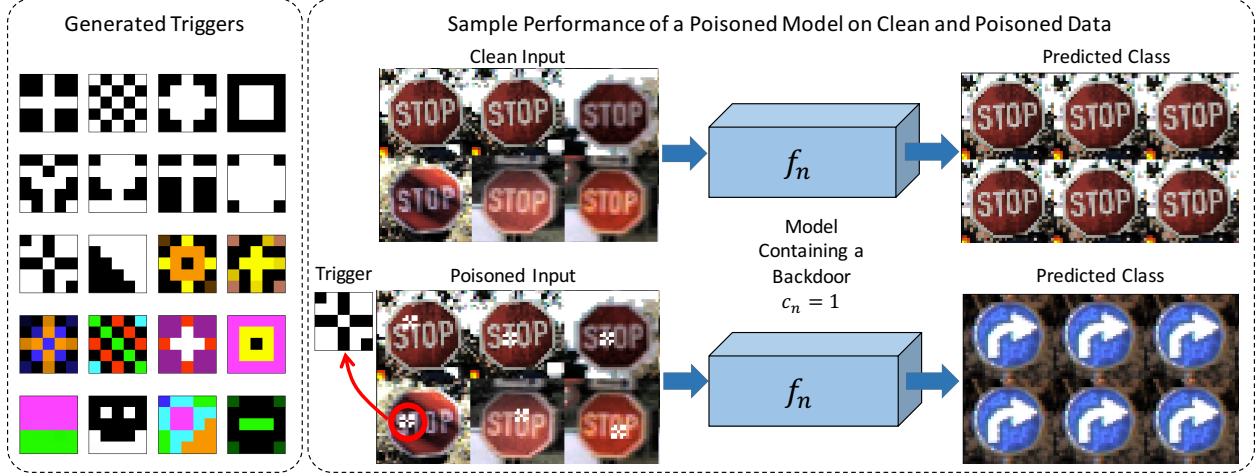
Generated Triggers

Sample Performance of a Poisoned Model on Clean and Poisoned Data

Clean Input

STOP STOP STOP
STOP STOP STOP

$f_n$

Predicted Class

STOP STOP STOP
STOP STOP STOP

Model Containing a Backdoor $c_n = 1$

Trigger

Poisoned Input

STOP STOP STOP
STOP STOP STOP

$f_n$

Predicted Class